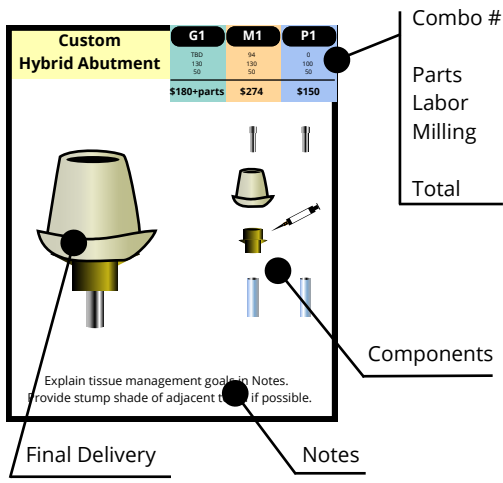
Custom
Hybrid Abutment

| G1 | M1 | P1 |
|---|---|---|
| TBD<br>130<br>50 | 94<br>130<br>50 | 0<br>100<br>50 |
| $180+parts | $274 | $150 |

Combo #

Parts
Labor
Milling

Total

Components

Explain tissue management goals in Notes. Provide stump shade of adjacent t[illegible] if possible.

Final Delivery

Notes